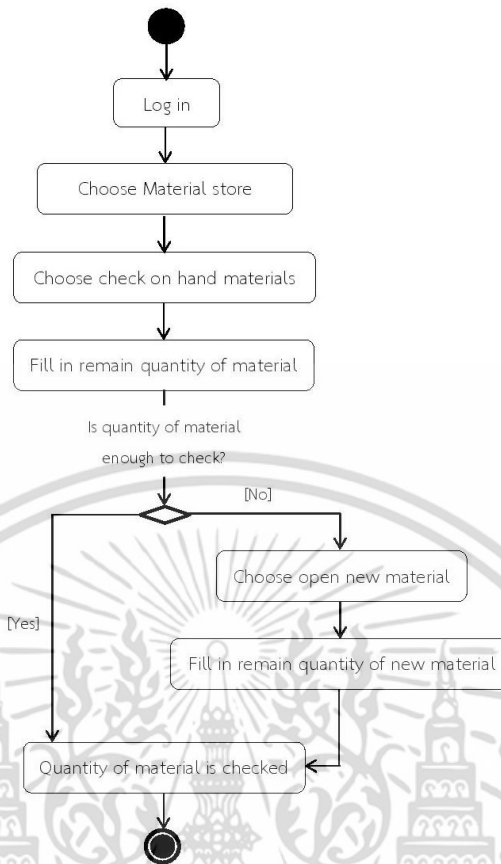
Log in

Choose Material store

Choose check on hand materials

Fill in remain quantity of material

Is quantity of material enough to check?

[No]

Choose open new material

[Yes]

Fill in remain quantity of new material

Quantity of material is checked